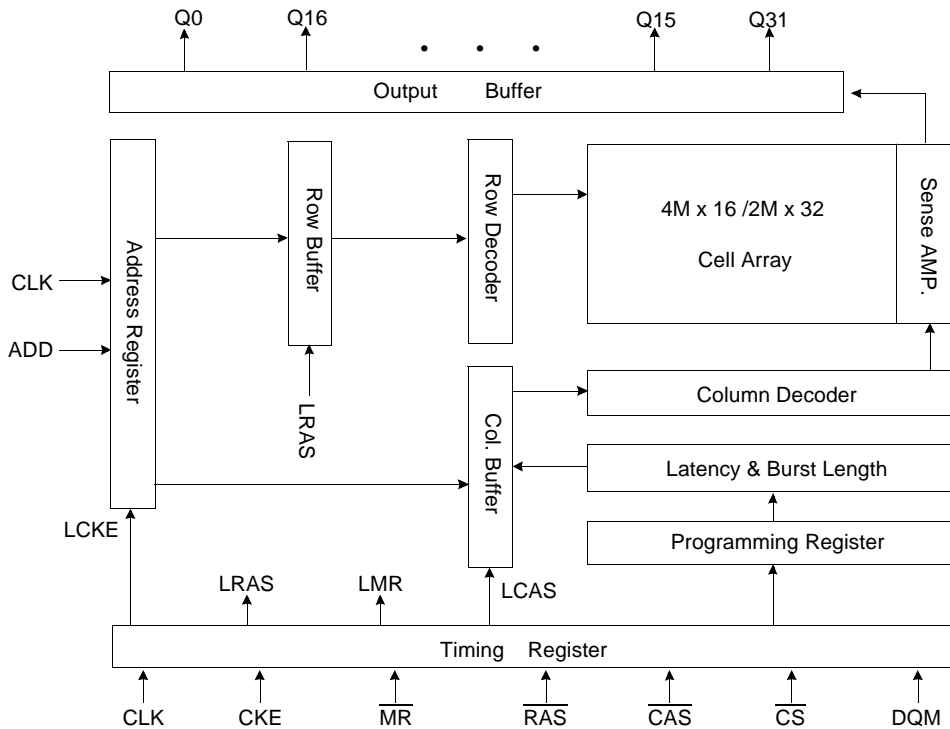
Q0
Q16
• • •
Q15
Q31

Output Buffer

Address Register

Row Buffer

Row Decoder

4M x 16 /2M x 32

Cell Array

Sense AMP.

CLK

ADD

LRAS

Col. Buffer

Column Decoder

Latency & Burst Length

Programming Register

LCKE

LRAS

LMR

LCAS

Timing Register

CLK
CKE
$\overline{MR}$
$\overline{RAS}$
$\overline{CAS}$
$\overline{CS}$
DQM